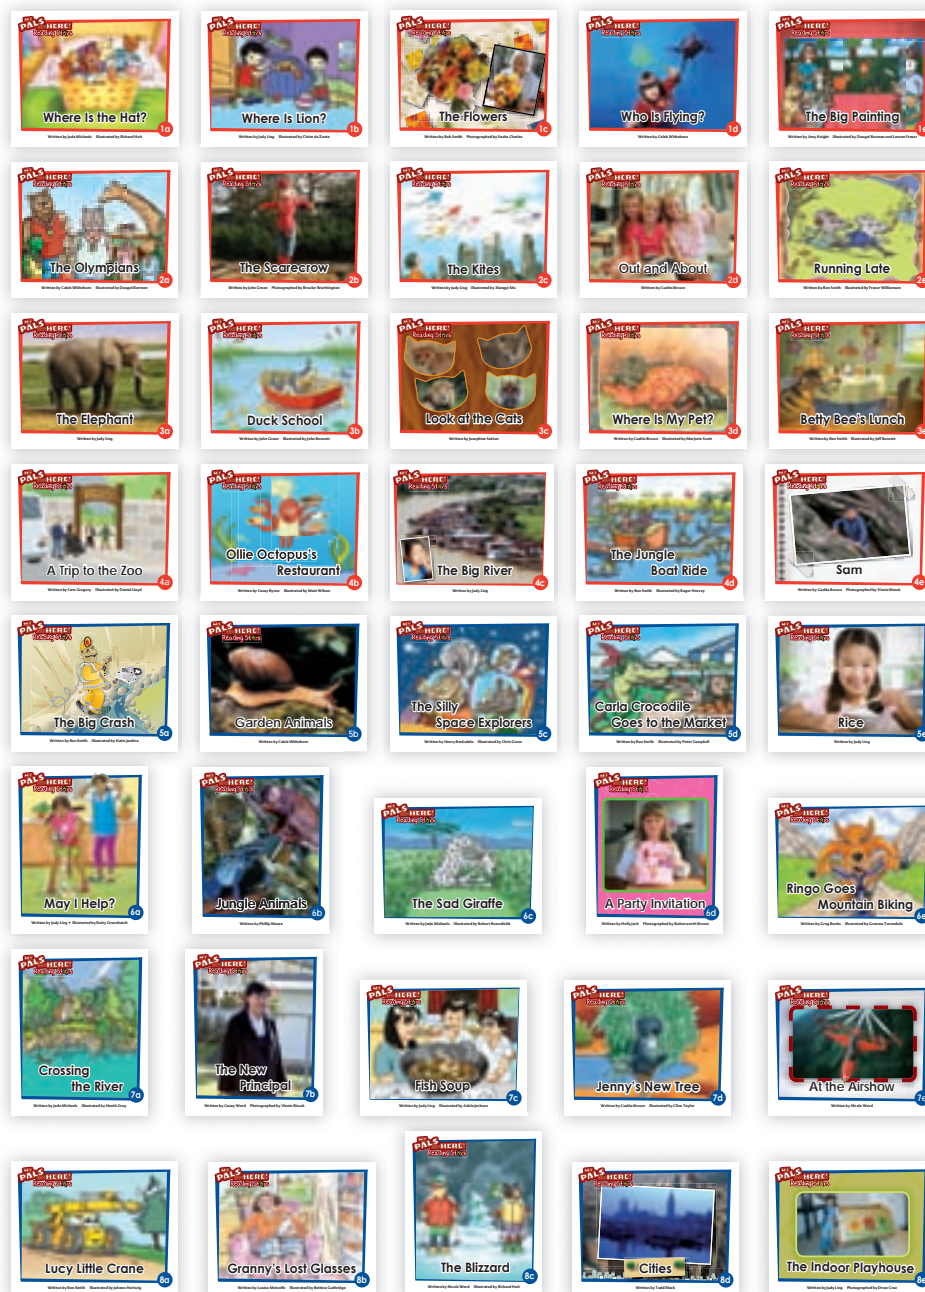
Where Is the Hat? 1a
Where Is Lion? 1b
The Flowers 1c
Who Is Flying? 1d
The Big Painting 1e

The Olympians 2a
The Scarecrow 2b
The Kites 2c
Out and About 2d
Running Late 2e

The Elephant 3a
Duck School 3b
Look at the Cats 3c
Where Is My Pet? 3d
Betty Bee's Lunch 3e

A Trip to the Zoo 4a
Ollie Octopus's Restaurant 4b
The Big River 4c
The Jungle Boat Ride 4d
Sam 4e

The Big Crash 5a
Garden Animals 5b
The Silly Space Explorers 5c
Carla Crocodile Goes to the Market 5d
Rice 5e

May I Help? 6a
Jungle Animals 6b
The Sad Giraffe 6c
A Party Invitation 6d
Ringo Goes Mountain Biking 6e

Crossing the River 7a
The New Principal 7b
Fish Soup 7c
Jenny's New Tree 7d
At the Airshow 7e

Lucy Little Crane 8a
Granny's Lost Glasses 8b
The Blizzard 8c
Cities 8d
The Indoor Playhouse 8e